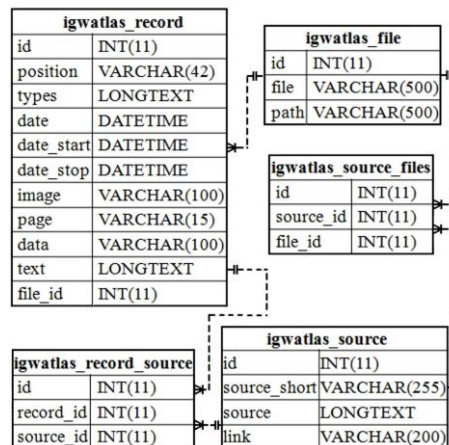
| igwatlas_record | |
|---|---|
| id | INT(11) |
| position | VARCHAR(42) |
| types | LONGTEXT |
| date | DATETIME |
| date_start | DATETIME |
| date_stop | DATETIME |
| image | VARCHAR(100) |
| page | VARCHAR(15) |
| data | VARCHAR(100) |
| text | LONGTEXT |
| file_id | INT(11) |

| igwatlas_file | |
|---|---|
| id | INT(11) |
| file | VARCHAR(500) |
| path | VARCHAR(500) |

| igwatlas_source_files | |
|---|---|
| id | INT(11) |
| source_id | INT(11) |
| file_id | INT(11) |

| igwatlas_record_source | |
|---|---|
| id | INT(11) |
| record_id | INT(11) |
| source_id | INT(11) |

| igwatlas_source | |
|---|---|
| id | INT(11) |
| source_short | VARCHAR(255) |
| source | LONGTEXT |
| link | VARCHAR(200) |